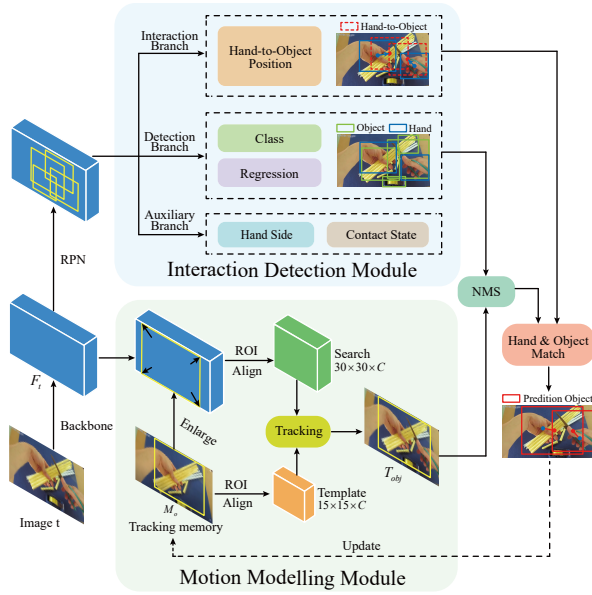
Interaction Branch

Hand-to-Object Position

Hand-to-Object

Detection Branch

Class

Regression

Object

Hand

Auxiliary Branch

Hand Side

Contact State

Interaction Detection Module

RPN

NMS

Hand & Object Match

Predition Object

$F_t$

ROI Align

Search $30\times30\times C$

Tracking

Enlarge

$T_{obj}$

Backbone

$M_o$

ROI Align

Template $15\times15\times C$

Image t

Tracking memory

Update

Motion Modelling Module